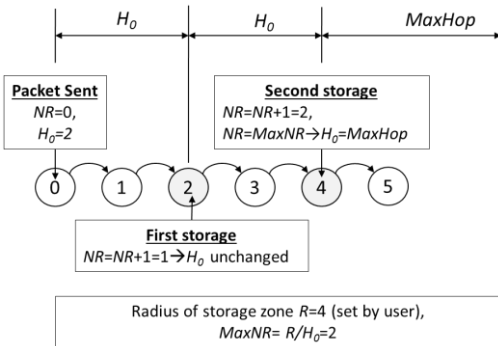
$H_0$ $H_0$ MaxHop

Packet Sent
NR=0,
$H_0$=2

Second storage
NR=NR+1=2,
NR=MaxNR→$H_0$=MaxHop

0 1 2 3 4 5

First storage
NR=NR+1=1→$H_0$ unchanged

Radius of storage zone R=4 (set by user),
MaxNR= R/$H_0$=2